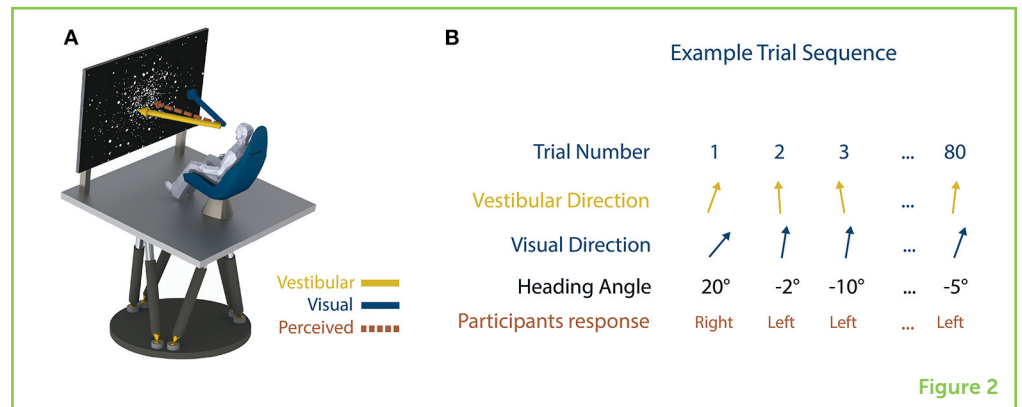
A

Vestibular
Visual
Perceived

B

Example Trial Sequence

| Trial Number | 1 | 2 | 3 | ... | 80 |
|---|---|---|---|---|---|
| Vestibular Direction | | | | ... | |
| Visual Direction | | | | ... | |
| Heading Angle | 20° | -2° | -10° | ... | -5° |
| Participants response | Right | Left | Left | ... | Left |

Figure 2